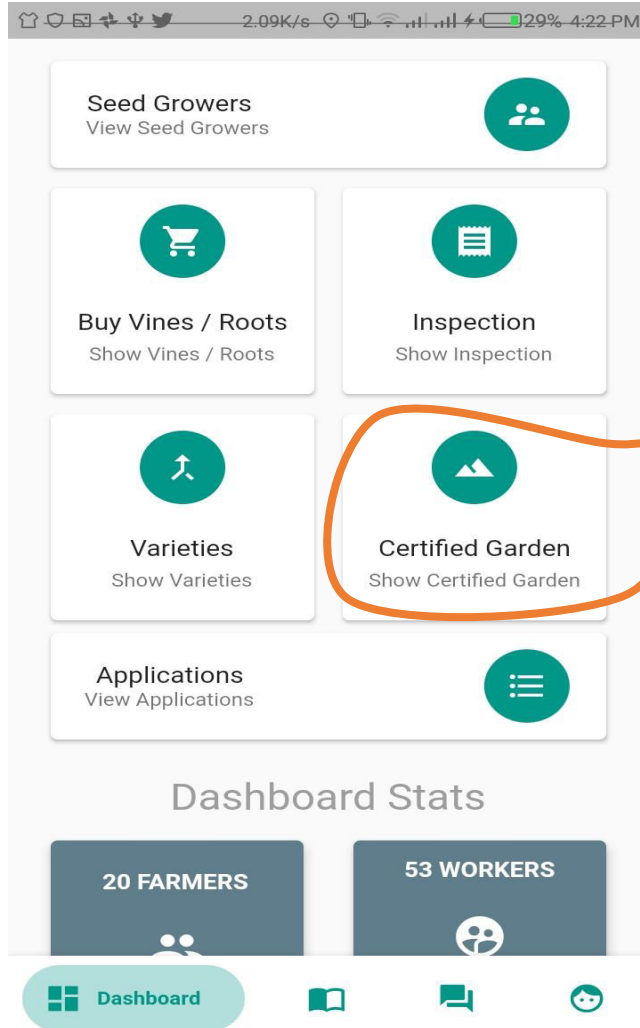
2.09K/s 29% 4:22 PM

Seed Growers
View Seed Growers

Buy Vines / Roots
Show Vines / Roots

Inspection
Show Inspection

Varieties
Show Varieties

Certified Garden
Show Certified Garden

Applications
View Applications

Dashboard Stats

20 FARMERS

53 WORKERS

Dashboard